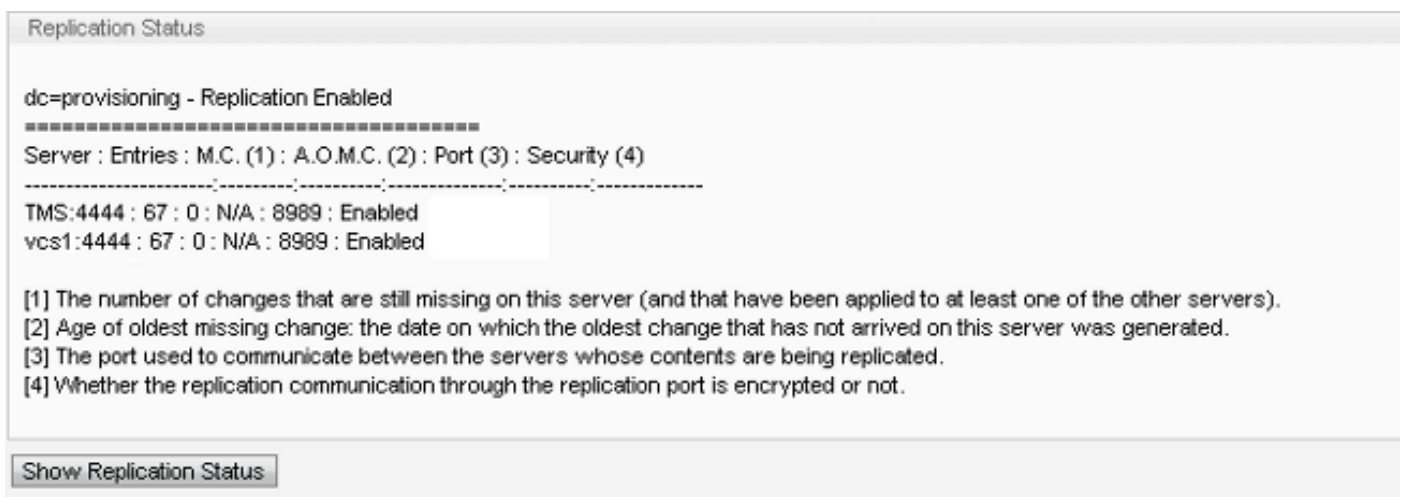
Replication Status

dc=provisioning - Replication Enabled
=======================================
Server : Entries : M.C. (1) : A.O.M.C. (2) : Port (3) : Security (4)
-----------------------:---------:----------:--------------:----------:-------------
TMS:4444 : 67 : 0 : N/A : 8989 : Enabled
vcs1:4444 : 67 : 0 : N/A : 8989 : Enabled

[1] The number of changes that are still missing on this server (and that have been applied to at least one of the other servers).
[2] Age of oldest missing change: the date on which the oldest change that has not arrived on this server was generated.
[3] The port used to communicate between the servers whose contents are being replicated.
[4] Whether the replication communication through the replication port is encrypted or not.

Show Replication Status